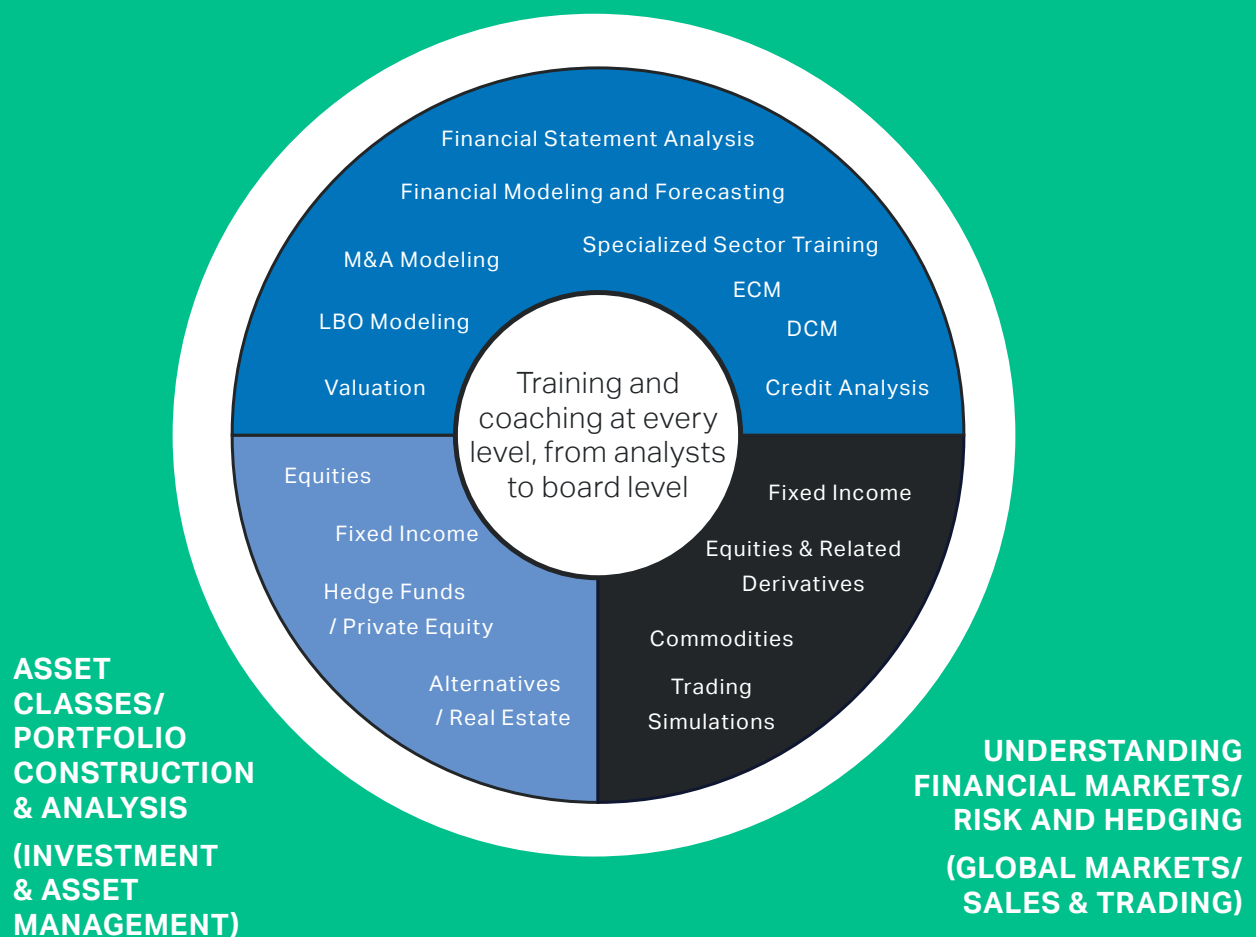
Financial Statement Analysis

Financial Modeling and Forecasting

M&A Modeling

Specialized Sector Training

ECM

LBO Modeling

DCM

Valuation

Credit Analysis

Training and coaching at every level, from analysts to board level

Equities

Fixed Income

Hedge Funds / Private Equity

Alternatives / Real Estate

Fixed Income

Equities & Related Derivatives

Commodities

Trading Simulations

ASSET CLASSES/ PORTFOLIO CONSTRUCTION & ANALYSIS

(INVESTMENT & ASSET MANAGEMENT)

UNDERSTANDING FINANCIAL MARKETS/ RISK AND HEDGING

(GLOBAL MARKETS/ SALES & TRADING)